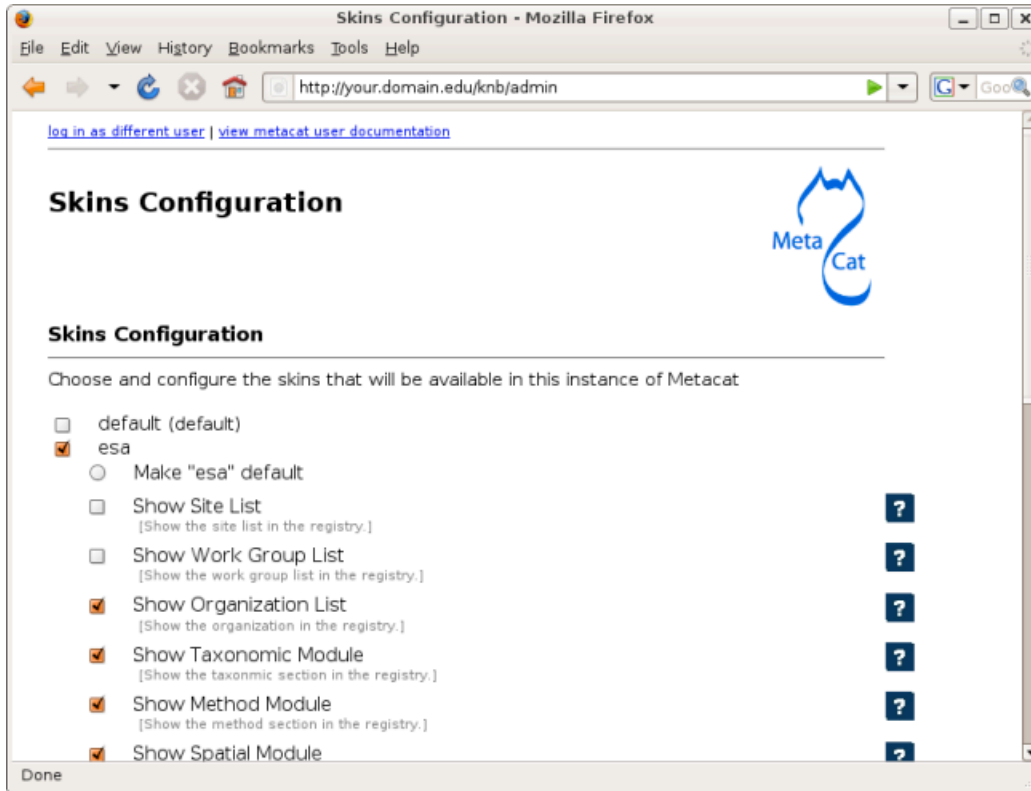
Skins Configuration - Mozilla Firefox

File Edit View History Bookmarks Tools Help

http://your.domain.edu/knb/admin

Goo

log in as different user | view metacat user documentation

Skins Configuration

Meta Cat

Skins Configuration

Choose and configure the skins that will be available in this instance of Metacat

default (default)

esa

Make "esa" default

Show Site List
[Show the site list in the registry.]

?

Show Work Group List
[Show the work group list in the registry.]

?

Show Organization List
[Show the organization in the registry.]

?

Show Taxonomic Module
[Show the taxonmic section in the registry.]

?

Show Method Module
[Show the method section in the registry.]

?

Show Spatial Module

?

Done